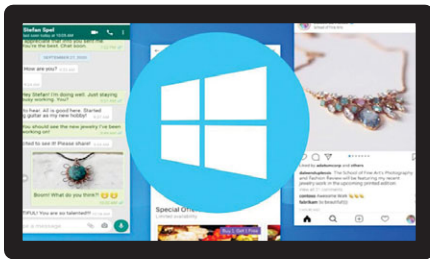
Stefan Spel

last seen today at 10:40 AM

...ppy to be back. Chat soon

SEPTEMBER 27, 2016

...ey!

...ow are you?

...y Stefan! I'm doing well. Just finishing ...okay working. You?

...to hear. All is good here. Started ...ing on all my new hobby!

...ou should see the new jewelry I've been ...working on!

...d to see it! Please share!

Boom! What do you think?

...TIFUL! You are so talented!!

...a message

Special Of...

Buy 1 Get 1 Free

School of Fine Arts

Liked by

...e upcoming limited edition

...beautiful